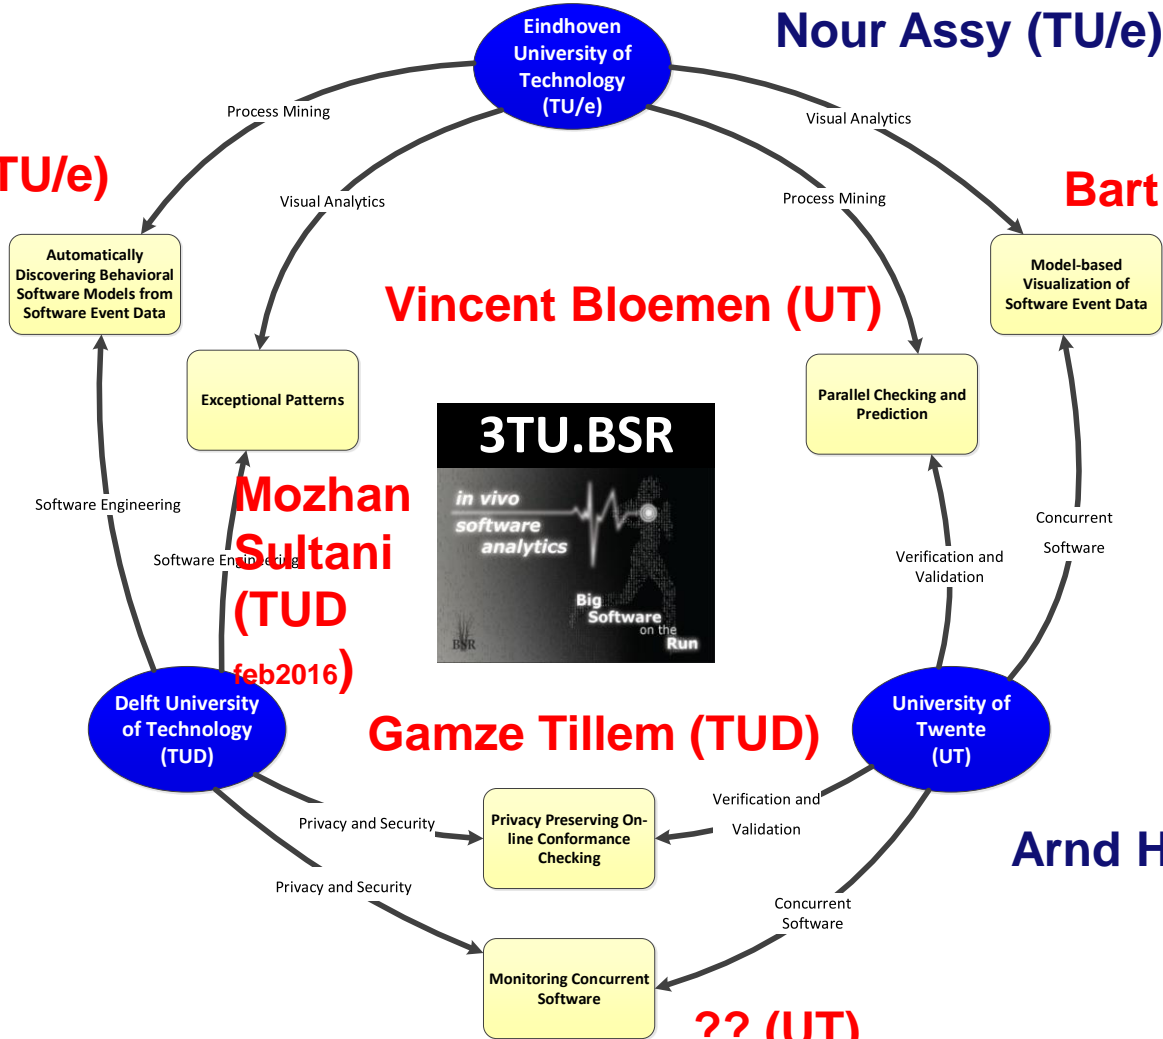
Eindhoven University of Technology (TU/e)

Nour Assy (TU/e)

TU/e)

Bart

Process Mining

Visual Analytics

Visual Analytics

Process Mining

Automatically Discovering Behavioral Software Models from Software Event Data

Model-based Visualization of Software Event Data

Vincent Bloemen (UT)

Exceptional Patterns

Parallel Checking and Prediction

3TU.BSR

in vivo software analytics

Big Software on the Run

BSR

Software Engineering

Mozhan Sultani (TUD feb2016)

Software Engineering

Concurrent Software

Verification and Validation

Delft University of Technology (TUD)

University of Twente (UT)

Gamze Tillem (TUD)

Privacy and Security

Privacy Preserving On-line Conformance Checking

Verification and Validation

Arnd H

Privacy and Security

Concurrent Software

Monitoring Concurrent Software

?? (UT)